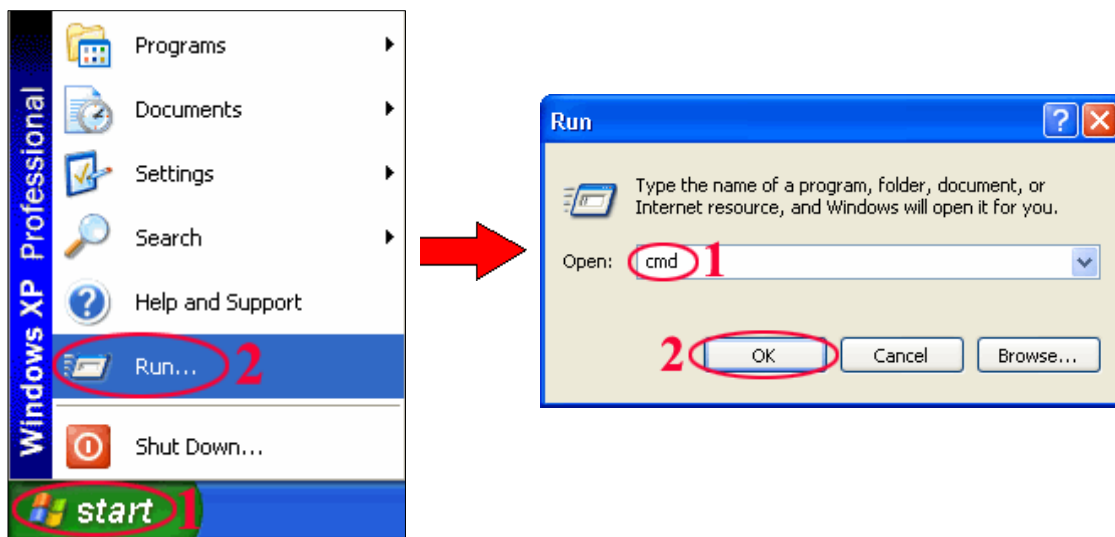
Windows XP Professional

Programs

Documents

Settings

Search

Help and Support

Run... 2

Shut Down...

start 1

Run

?

X

Type the name of a program, folder, document, or Internet resource, and Windows will open it for you.

Open: cmd 1

2 OK

Cancel

Browse...